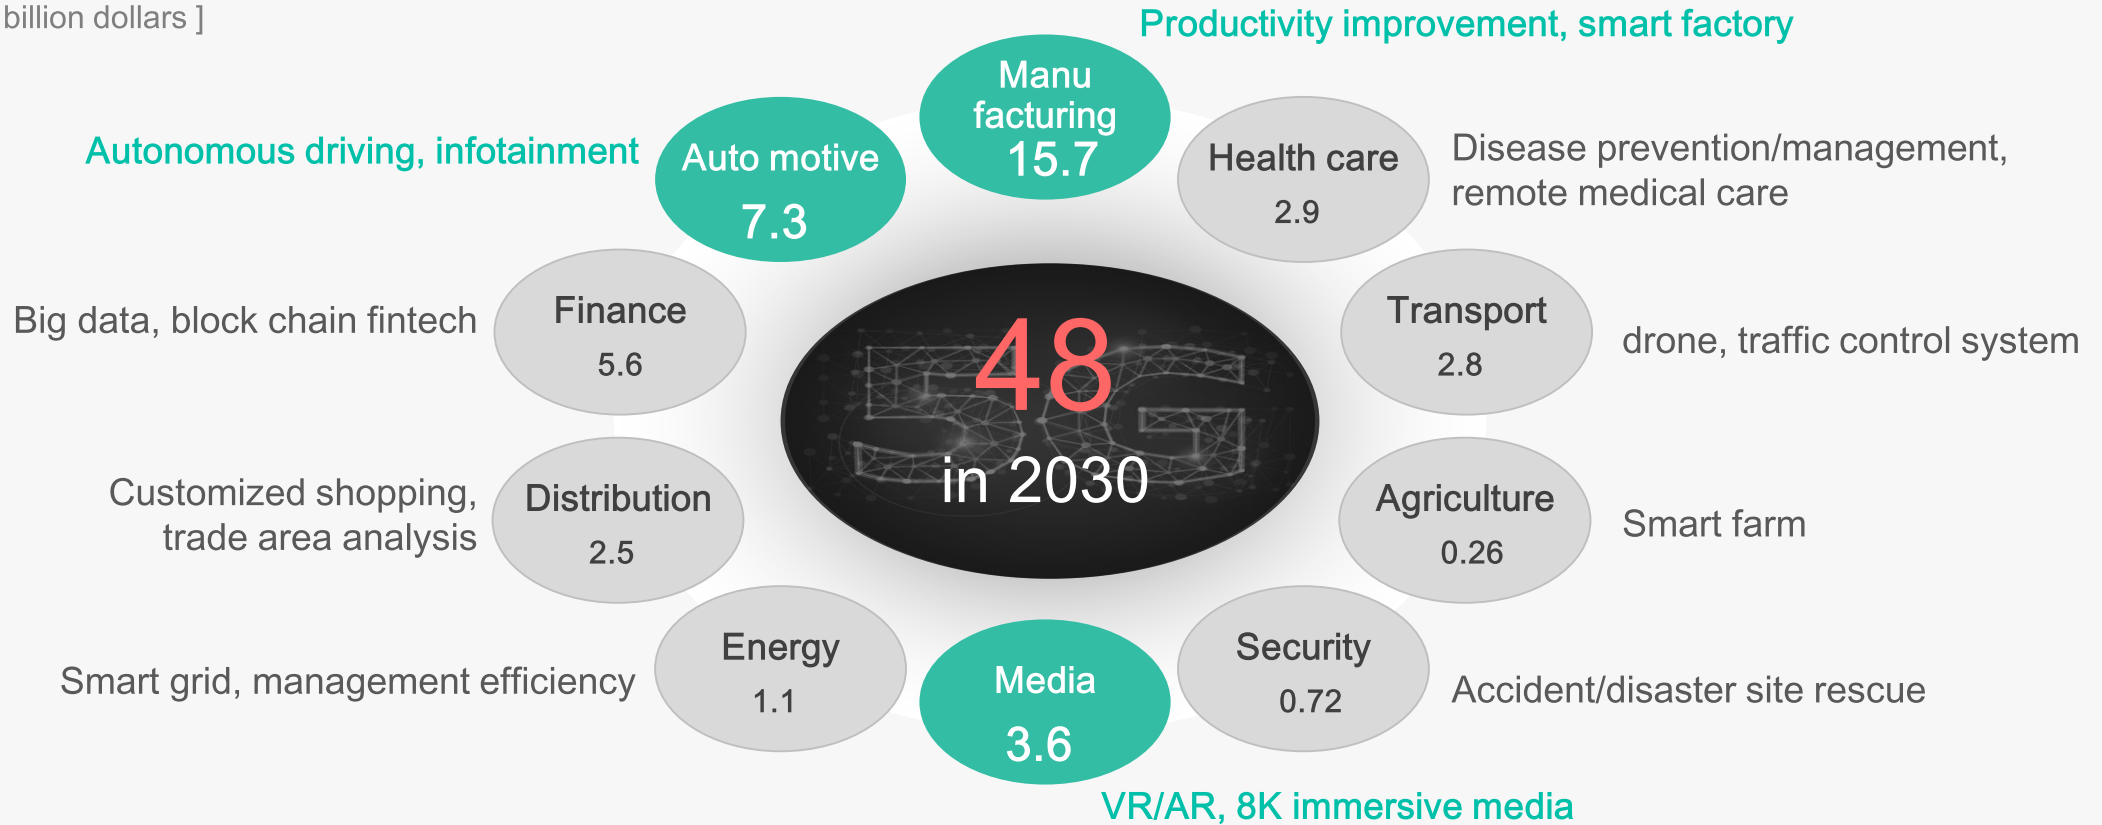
billion dollars ]

Productivity improvement, smart factory

Manu facturing
15.7

Autonomous driving, infotainment

Auto motive
7.3

Health care
2.9

Disease prevention/management, remote medical care

Big data, block chain fintech

Finance
5.6

48
5G
in 2030

Transport
2.8

drone, traffic control system

Customized shopping, trade area analysis

Distribution
2.5

Agriculture
0.26

Smart farm

Smart grid, management efficiency

Energy
1.1

Media
3.6

Security
0.72

Accident/disaster site rescue

VR/AR, 8K immersive media